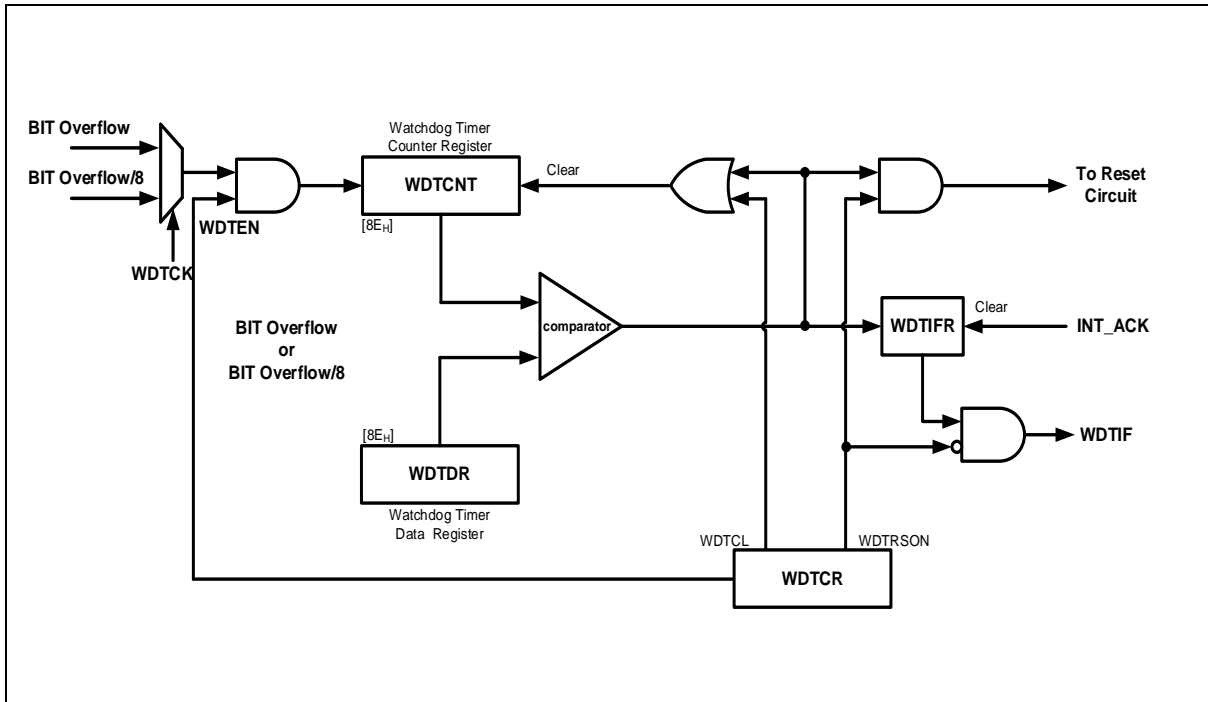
BIT Overflow

BIT Overflow/8

WDTEN

WDTCK

Watchdog Timer Counter Register

WDTCNT

[8E$_H$]

Clear

To Reset Circuit

BIT Overflow or BIT Overflow/8

comparator

WDTIFR

Clear

INT_ACK

[8E$_H$]

WDTDR

Watchdog Timer Data Register

WDTIF

WDTCL

WDTRSON

WDTCR